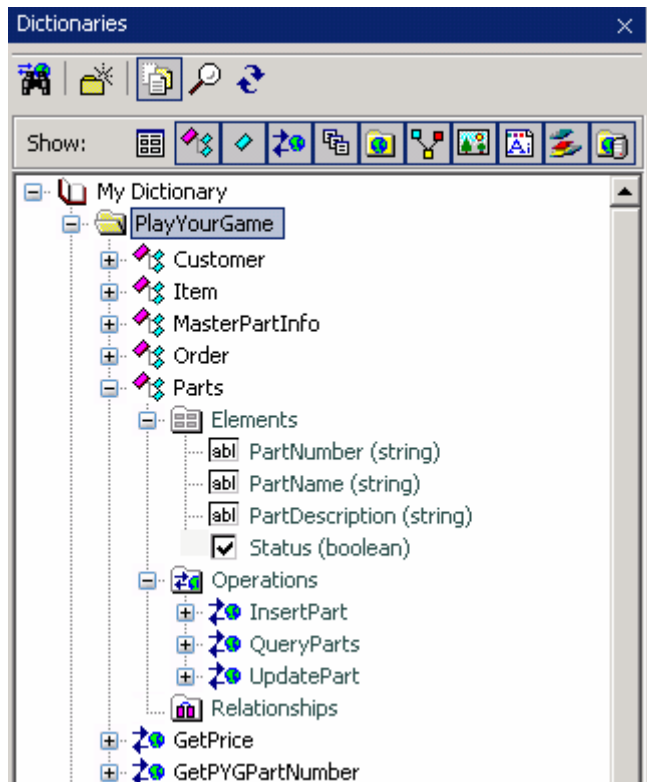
Dictionaries

Show:

My Dictionary
PlayYourGame
Customer
Item
MasterPartInfo
Order
Parts
Elements
abl PartNumber (string)
abl PartName (string)
abl PartDescription (string)
Status (boolean)
Operations
InsertPart
QueryParts
UpdatePart
Relationships
GetPrice
GetPYGPartNumber